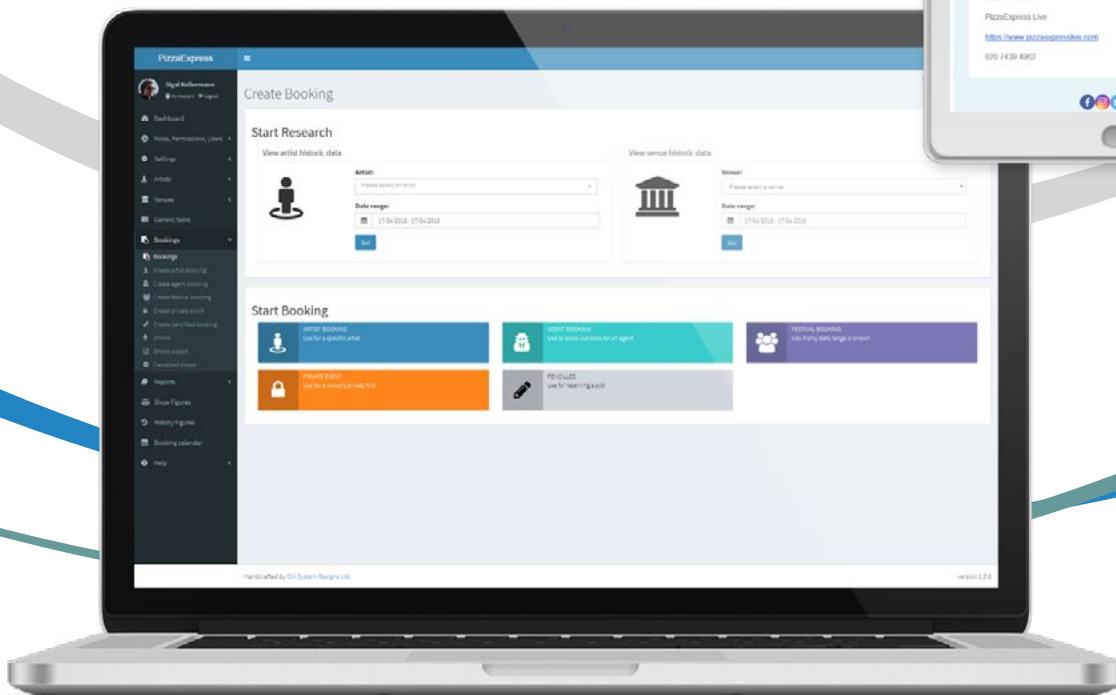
PizzaExpress Live

https://www.pizzaexpresslive.com

020 7439 4962

PizzaExpress

Sigal Kellermann
My Account Logout

Dashboard
Roles, Permissions, Users
Settings
Artists
Venues
Generic texts
Bookings
Bookings
Create artist booking
Create agent booking
Create festival booking
Create private event
Create pencilled booking
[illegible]
Shows export
Cancelled shows
Reports
Show Figures
History Figures
Booking calendar
Help

Create Booking

Start Research

View artist historic data

Artist:
Please select an artist

Date range:
17/04/2018 - 17/04/2018

Go

View venue historic data

Venue:
Please select a venue

Date range:
17/04/2018 - 17/04/2018

Go

Start Booking

ARTIST BOOKING
Use for a specific artist

AGENT BOOKING
Use to block out slots for an agent

FESTIVAL BOOKING
Use if only date range is known

PRIVATE EVENT
Use for a venue's private hire

PENCILLED
Use for reserving a slot

Handcrafted by DH System Designs Ltd.

version 1.0.0